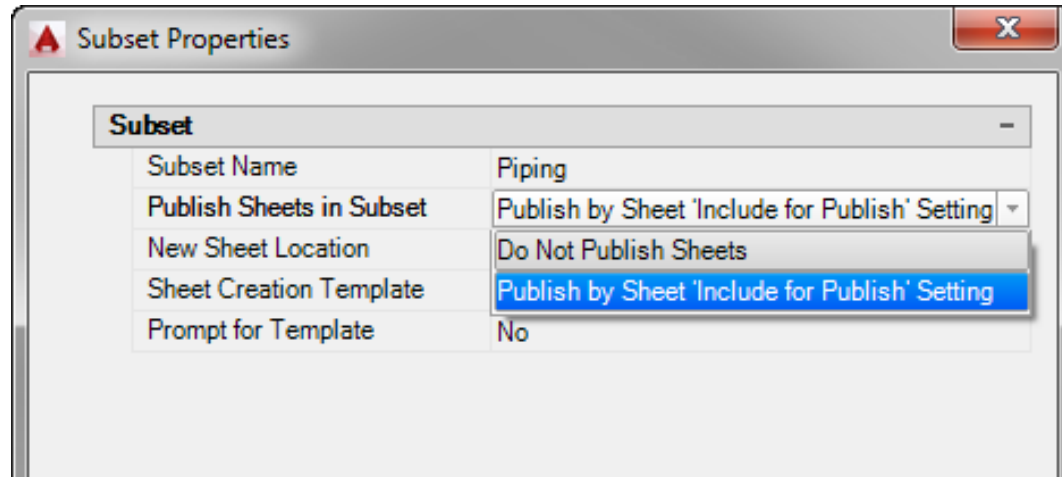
Subset Properties

Subset

| | |
|---|---|
| Subset Name | Piping |
| Publish Sheets in Subset | Publish by Sheet 'Include for Publish' Setting |
| New Sheet Location | Do Not Publish Sheets |
| Sheet Creation Template | Publish by Sheet 'Include for Publish' Setting |
| Prompt for Template | No |